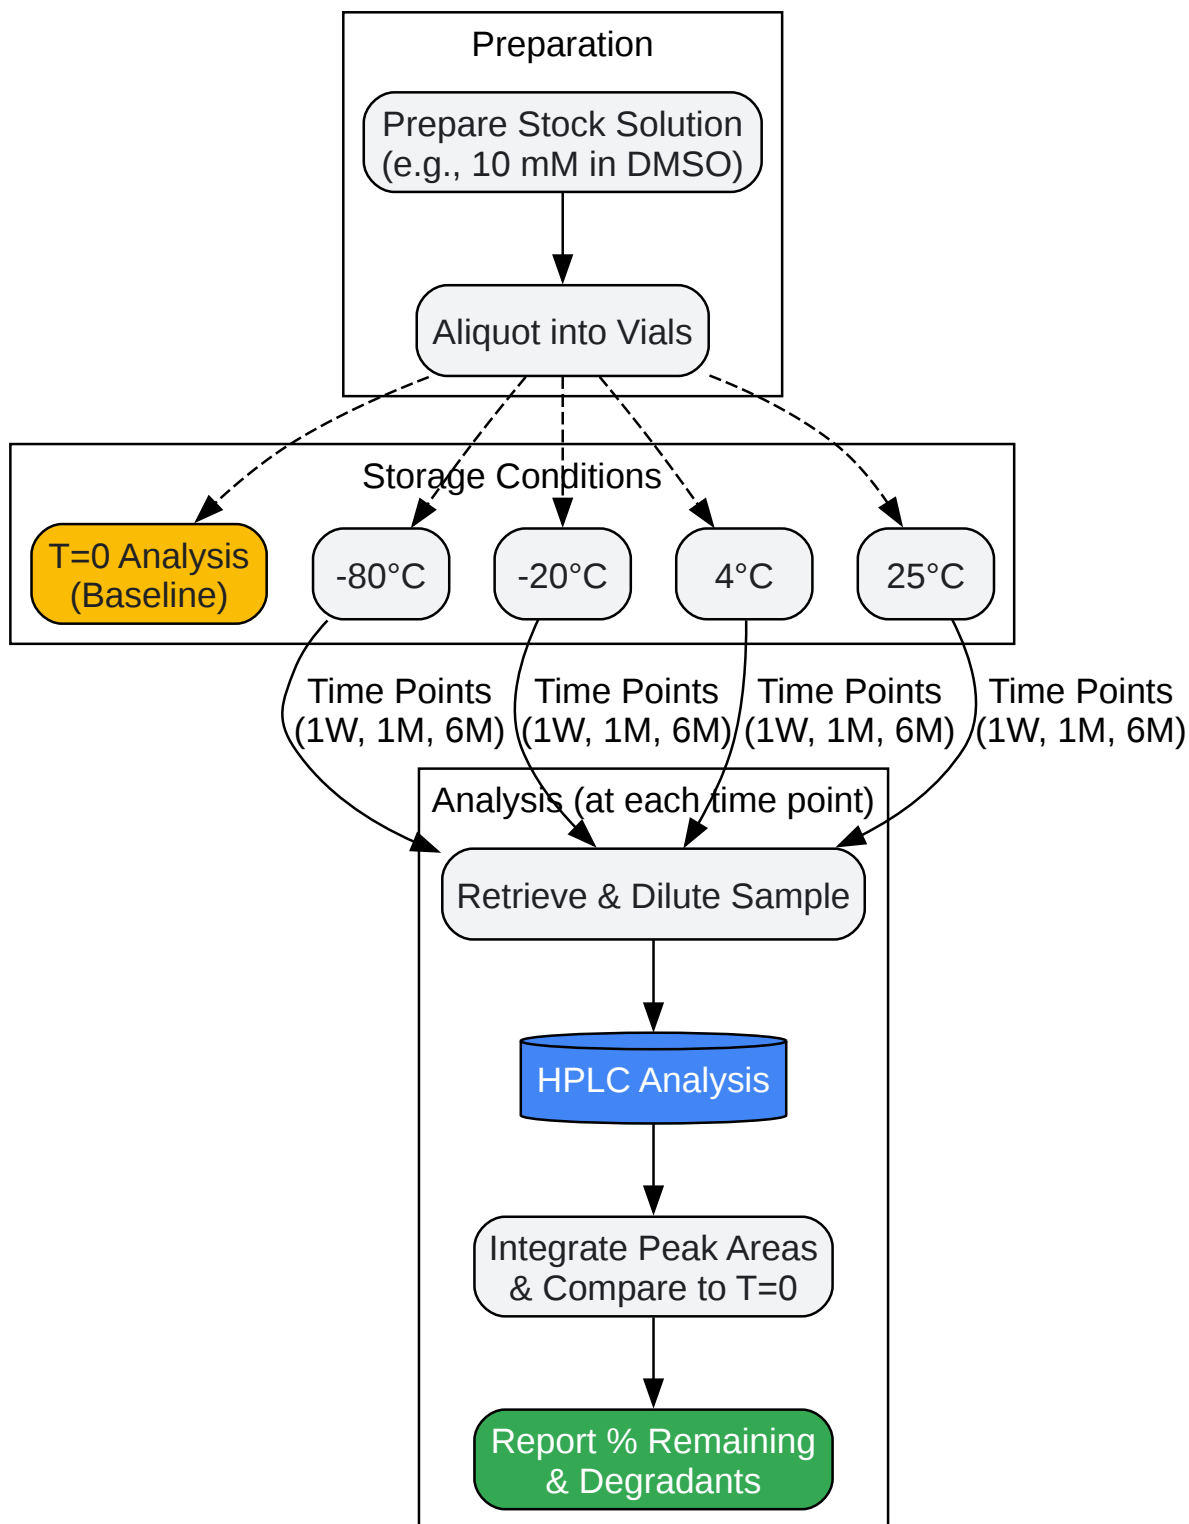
Preparation

Prepare Stock Solution (e.g., 10 mM in DMSO)

Aliquot into Vials

Storage Conditions

T=0 Analysis (Baseline)

-80°C

-20°C

4°C

25°C

Time Points (1W, 1M, 6M)

Time Points (1W, 1M, 6M)

Time Points (1W, 1M, 6M)

Time Points (1W, 1M, 6M)

Analysis (at each time point)

Retrieve & Dilute Sample

HPLC Analysis

Integrate Peak Areas & Compare to T=0

Report % Remaining & Degradants